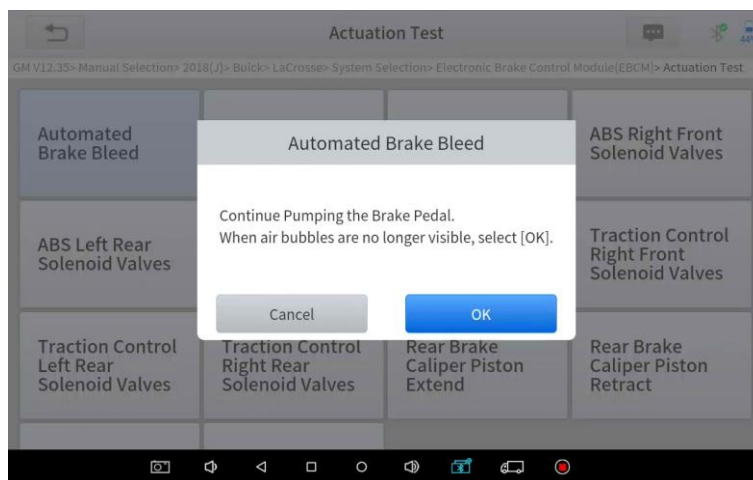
Actuation Test

GM V12.35> Manual Selection> 2018(J)> Buick> LaCrosse> System Selection> Electronic Brake Control Module(EBCM)> Actuation Test

Automated Brake Bleed

ABS Right Front Solenoid Valves

ABS Left Rear Solenoid Valves

Traction Control Right Front Solenoid Valves

Traction Control Left Rear Solenoid Valves

Traction Control Right Rear Solenoid Valves

Rear Brake Caliper Piston Extend

Rear Brake Caliper Piston Retract

Automated Brake Bleed

Continue Pumping the Brake Pedal.
When air bubbles are no longer visible, select [OK].

Cancel

OK